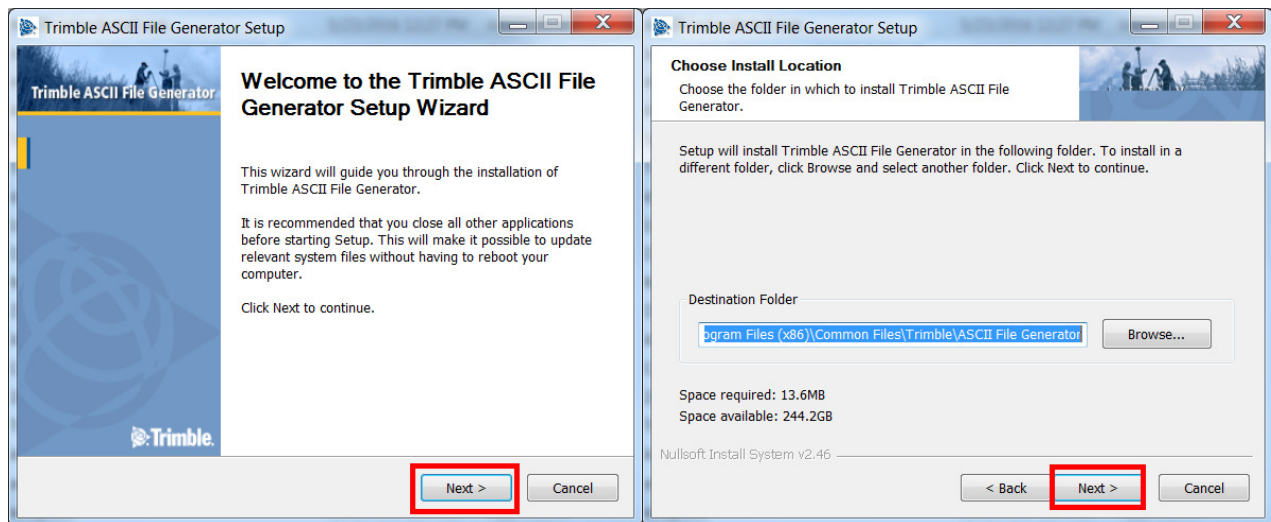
Trimble ASCII File Generator Setup

Trimble ASCII File Generator

Welcome to the Trimble ASCII File Generator Setup Wizard

This wizard will guide you through the installation of Trimble ASCII File Generator.

It is recommended that you close all other applications before starting Setup. This will make it possible to update relevant system files without having to reboot your computer.

Click Next to continue.

Trimble.

Next >

Cancel

Trimble ASCII File Generator Setup

Choose Install Location

Choose the folder in which to install Trimble ASCII File Generator.

Setup will install Trimble ASCII File Generator in the following folder. To install in a different folder, click Browse and select another folder. Click Next to continue.

Destination Folder

ogram Files (x86)\Common Files\Trimble\ASCII File Generator

Browse...

Space required: 13.6MB

Space available: 244.2GB

Nullsoft Install System v2.46

< Back

Next >

Cancel